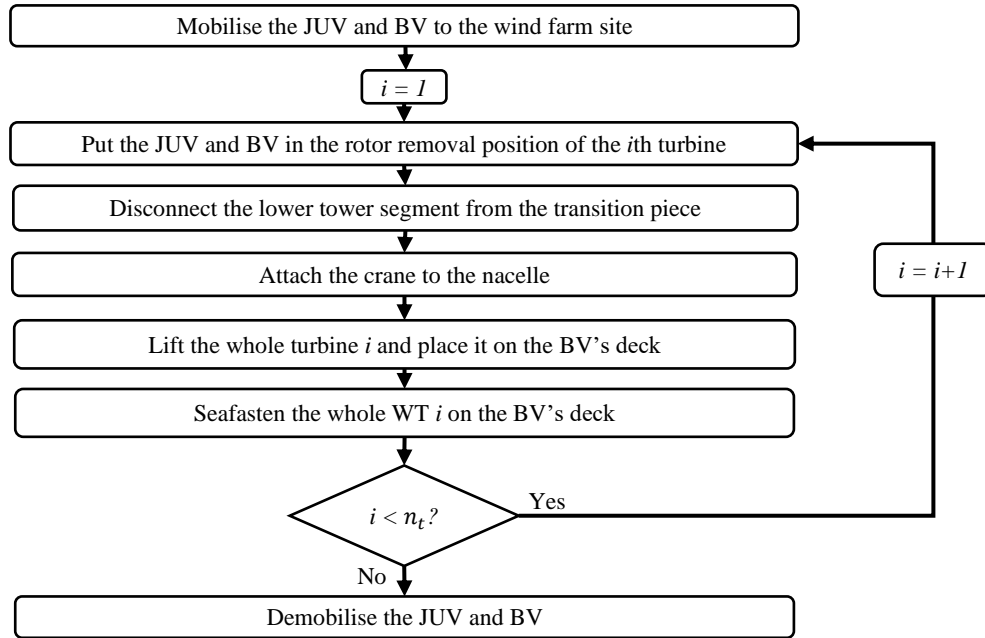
Mobilise the JUV and BV to the wind farm site

$i = 1$

Put the JUV and BV in the rotor removal position of the $i$th turbine

Disconnect the lower tower segment from the transition piece

Attach the crane to the nacelle

Lift the whole turbine $i$ and place it on the BV's deck

Seafasten the whole WT $i$ on the BV's deck

$i < n_t$?

Yes

$i = i+1$

No

Demobilise the JUV and BV